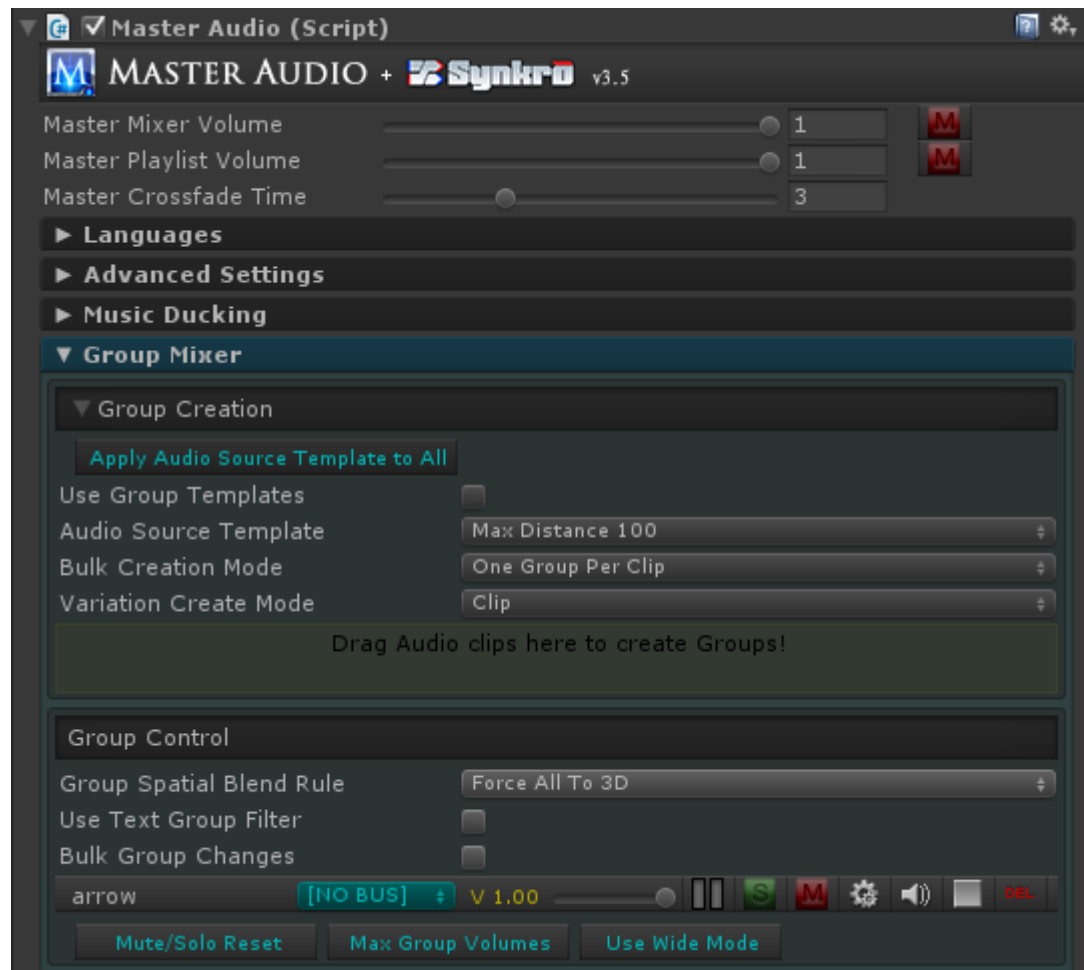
Master Audio (Script)

MASTER AUDIO + Synkro v3.5

Master Mixer Volume 1 M
Master Playlist Volume 1 M
Master Crossfade Time 3

► Languages
► Advanced Settings
► Music Ducking
▼ Group Mixer

▼ Group Creation
Apply Audio Source Template to All
Use Group Templates
Audio Source Template Max Distance 100
Bulk Creation Mode One Group Per Clip
Variation Create Mode Clip
Drag Audio clips here to create Groups!

Group Control
Group Spatial Blend Rule Force All To 3D
Use Text Group Filter
Bulk Group Changes
arrow [NO BUS] V 1.00 S M DEL
Mute/Solo Reset Max Group Volumes Use Wide Mode